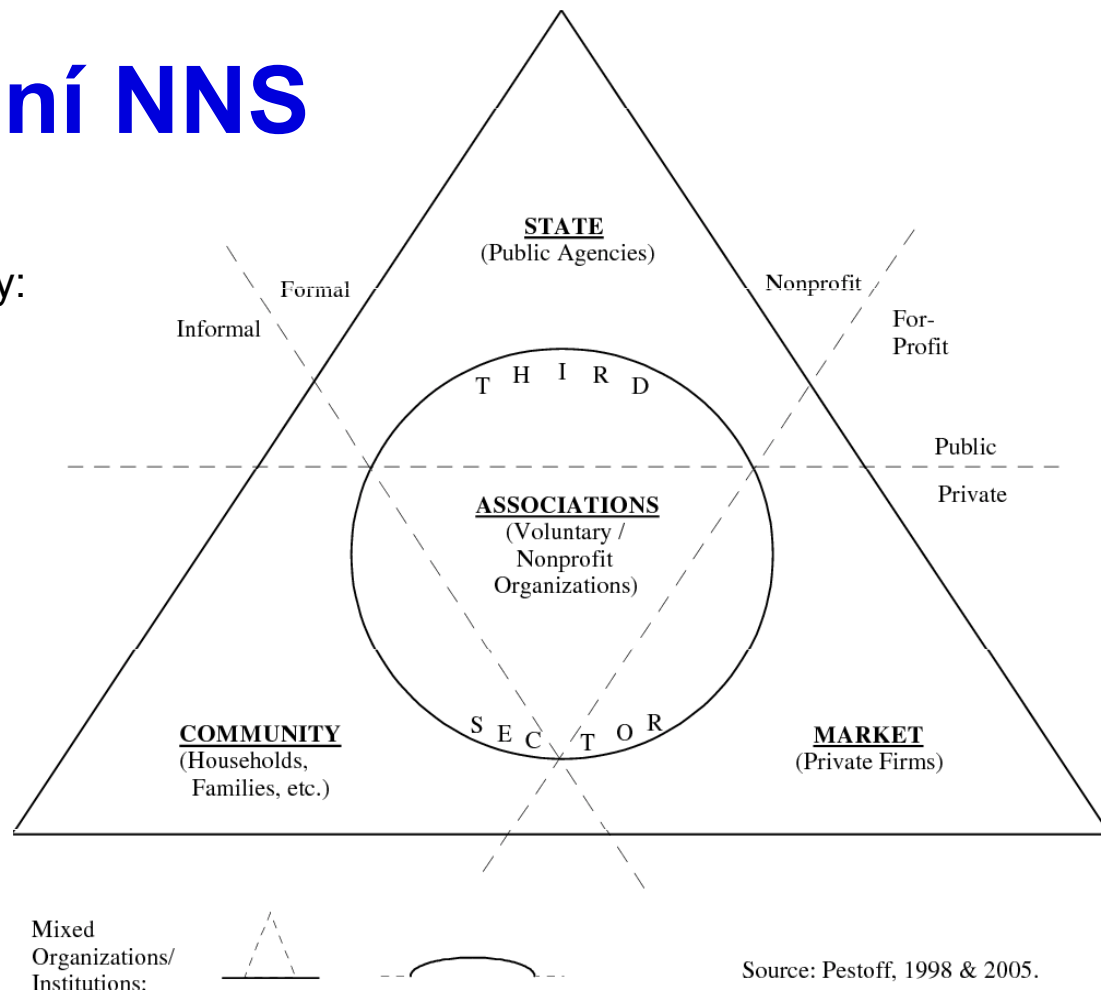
ní NNS

y:

STATE
(Public Agencies)

Formal

Informal

Nonprofit

For-Profit

T H I R D

Public

Private

ASSOCIATIONS
(Voluntary / Nonprofit Organizations)

COMMUNITY
(Households, Families, etc.)

S E C T O R

MARKET
(Private Firms)

Mixed Organizations/ Institutions:

Source: Pestoff, 1998 & 2005.